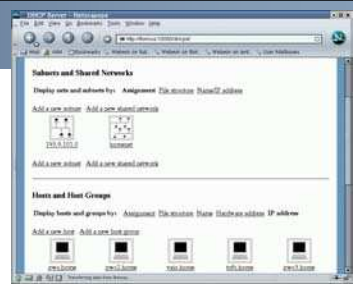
DHCP Server - Netscape
File Edit View Go Bookmarks Tools Window Help
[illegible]
Mail AIM Bookmarks Netscape.com Search Shop Bookmarks

Subnets and Shared Networks

Display nets and subnets by: Assignment File structure Name/IP address

Add a new subnet Add a new shared network

192.0.2.0 homenet

Add a new subnet Add a new shared network

Hosts and Host Groups

Display hosts and groups by: Assignment File structure Name Hardware address IP address

Add a new host Add a new host group

pws.home pws2.home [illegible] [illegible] pws3.home

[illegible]